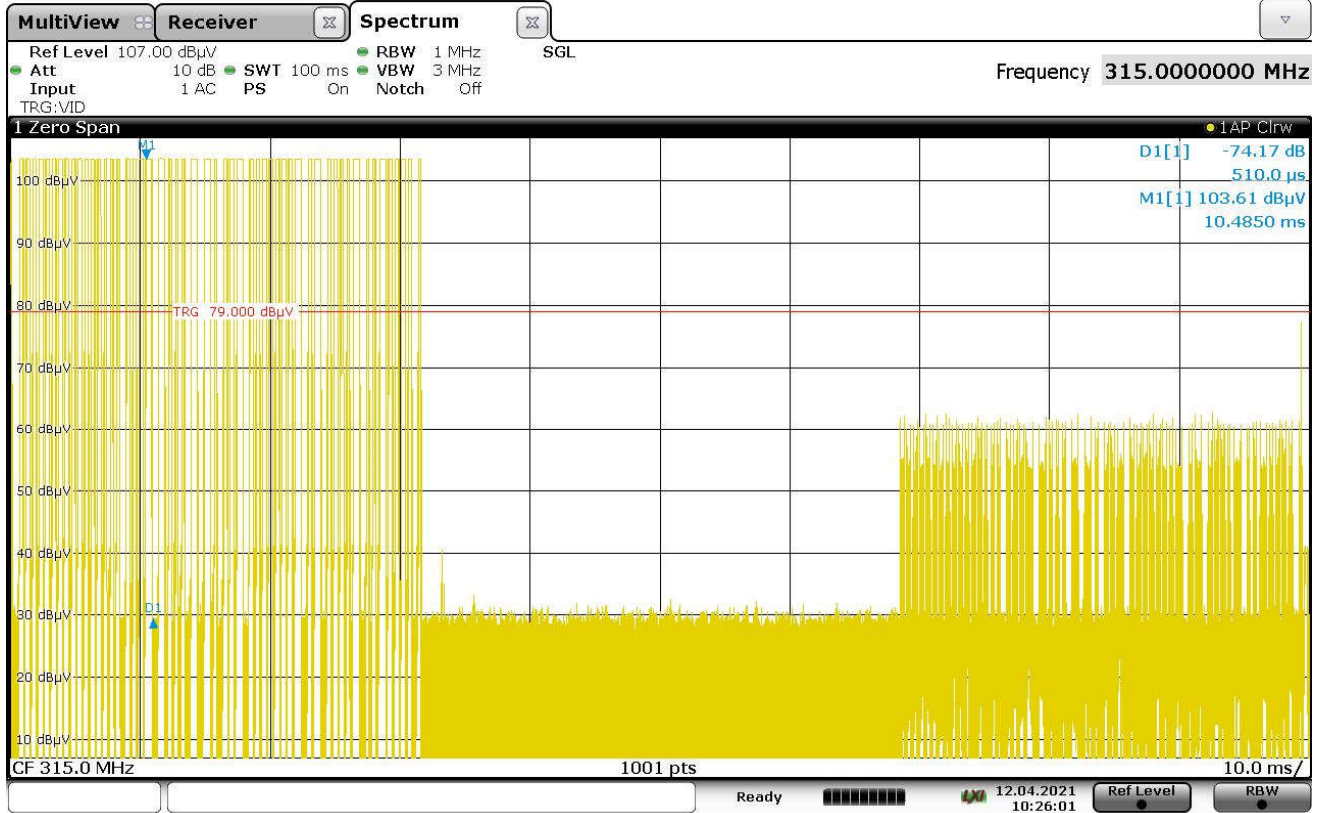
MultiView Receiver Spectrum

Ref Level 107.00 dBµV
Att 10 dB SWT 100 ms
Input 1 AC PS On
TRG:VID
RBW 1 MHz
VBW 3 MHz
Notch Off
SGL

Frequency 315.0000000 MHz

1 Zero Span
1AP Clrw

D1[1] -74.17 dB
510.0 µs
M1[1] 103.61 dBµV
10.4850 ms

M1
D1

100 dBµV
90 dBµV
80 dBµV
TRG 79.000 dBµV
70 dBµV
60 dBµV
50 dBµV
40 dBµV
30 dBµV
20 dBµV
10 dBµV

CF 315.0 MHz
1001 pts
10.0 ms/

Ready
12.04.2021
10:26:01
Ref Level
RBW